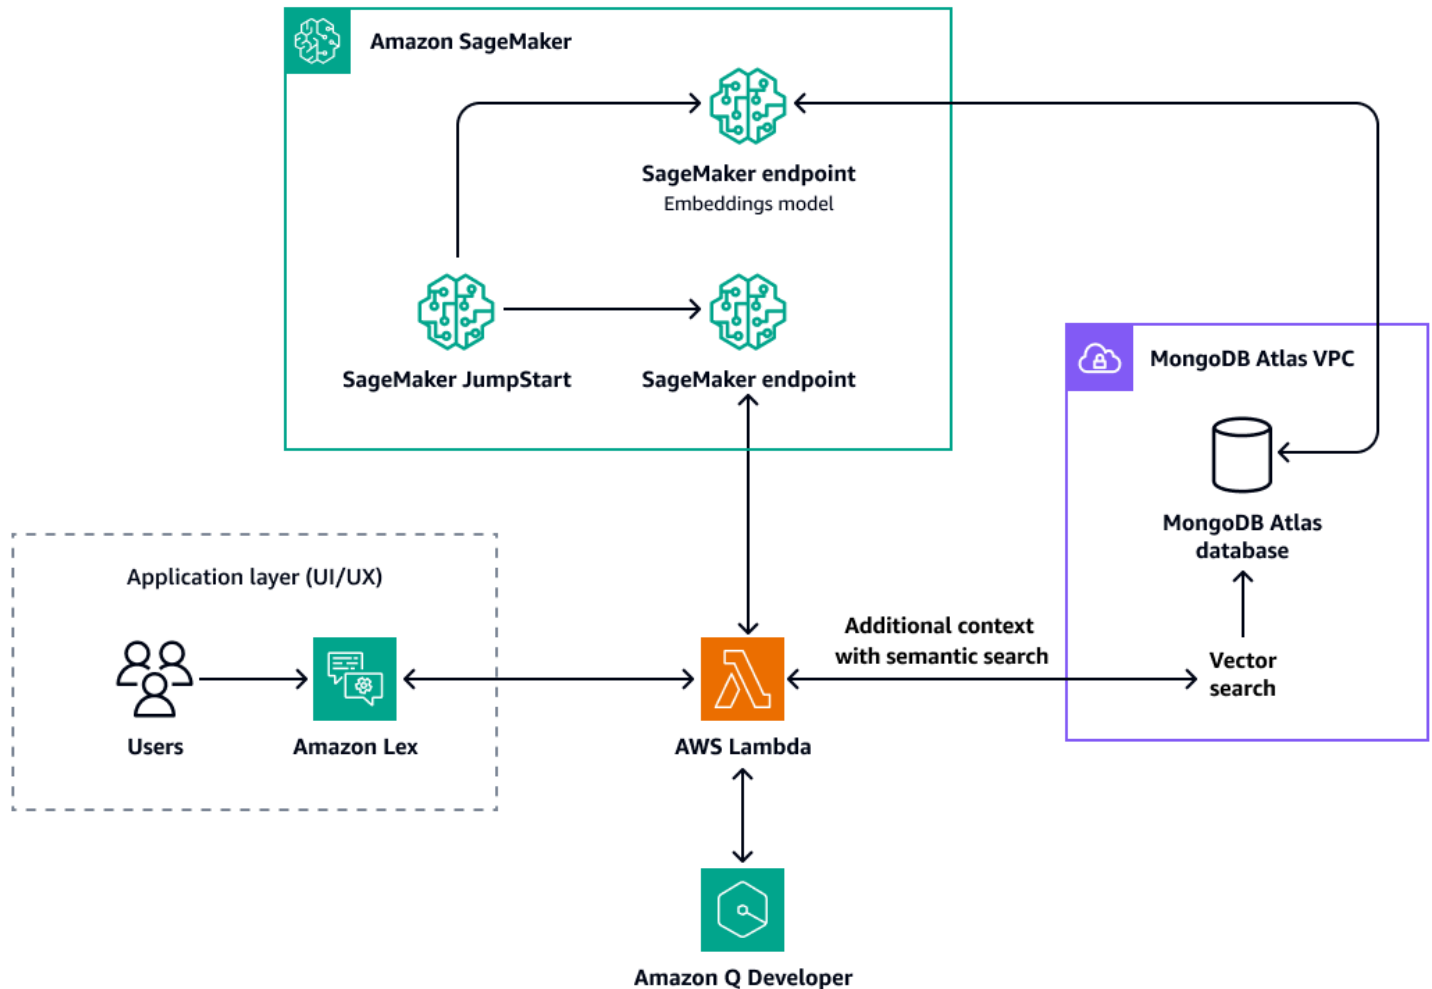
Amazon SageMaker

SageMaker endpoint
Embeddings model

SageMaker JumpStart

SageMaker endpoint

MongoDB Atlas VPC

MongoDB Atlas database

Application layer (UI/UX)

Users

Amazon Lex

AWS Lambda

Additional context with semantic search

Vector search

Amazon Q Developer